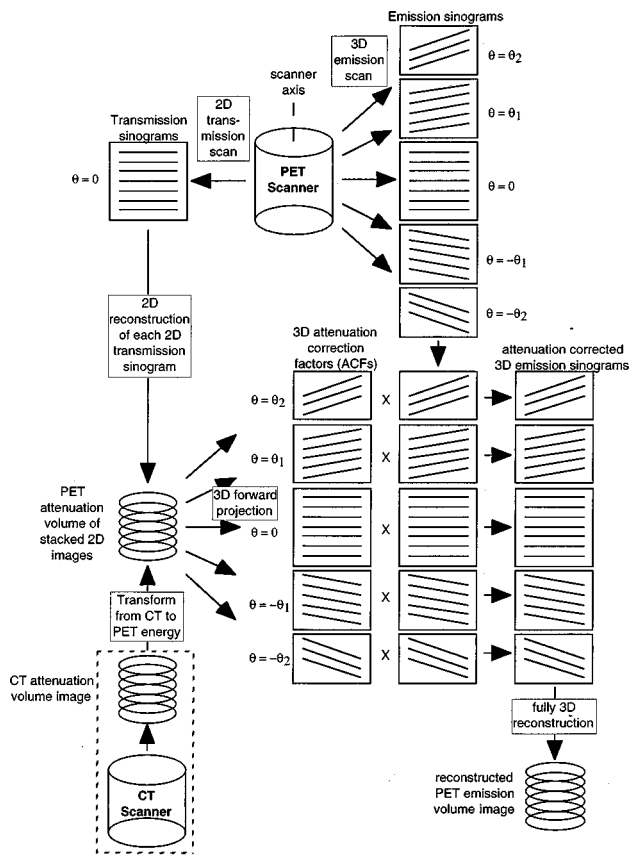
Emission sinograms

3D emission scan

scanner axis

$\theta = \theta_2$

$\theta = \theta_1$

Transmission sinograms

2D transmission scan

PET Scanner

$\theta = 0$

$\theta = 0$

$\theta = -\theta_1$

$\theta = -\theta_2$

2D reconstruction of each 2D transmission sinogram

3D attenuation correction factors (ACFs)

attenuation corrected 3D emission sinograms

$\theta = \theta_2$

X

$\theta = \theta_1$

X

PET attenuation volume of stacked 2D images

3D forward projection

$\theta = 0$

X

$\theta = -\theta_1$

X

Transform from CT to PET energy

$\theta = -\theta_2$

X

CT attenuation volume image

fully 3D reconstruction

CT Scanner

reconstructed PET emission volume image